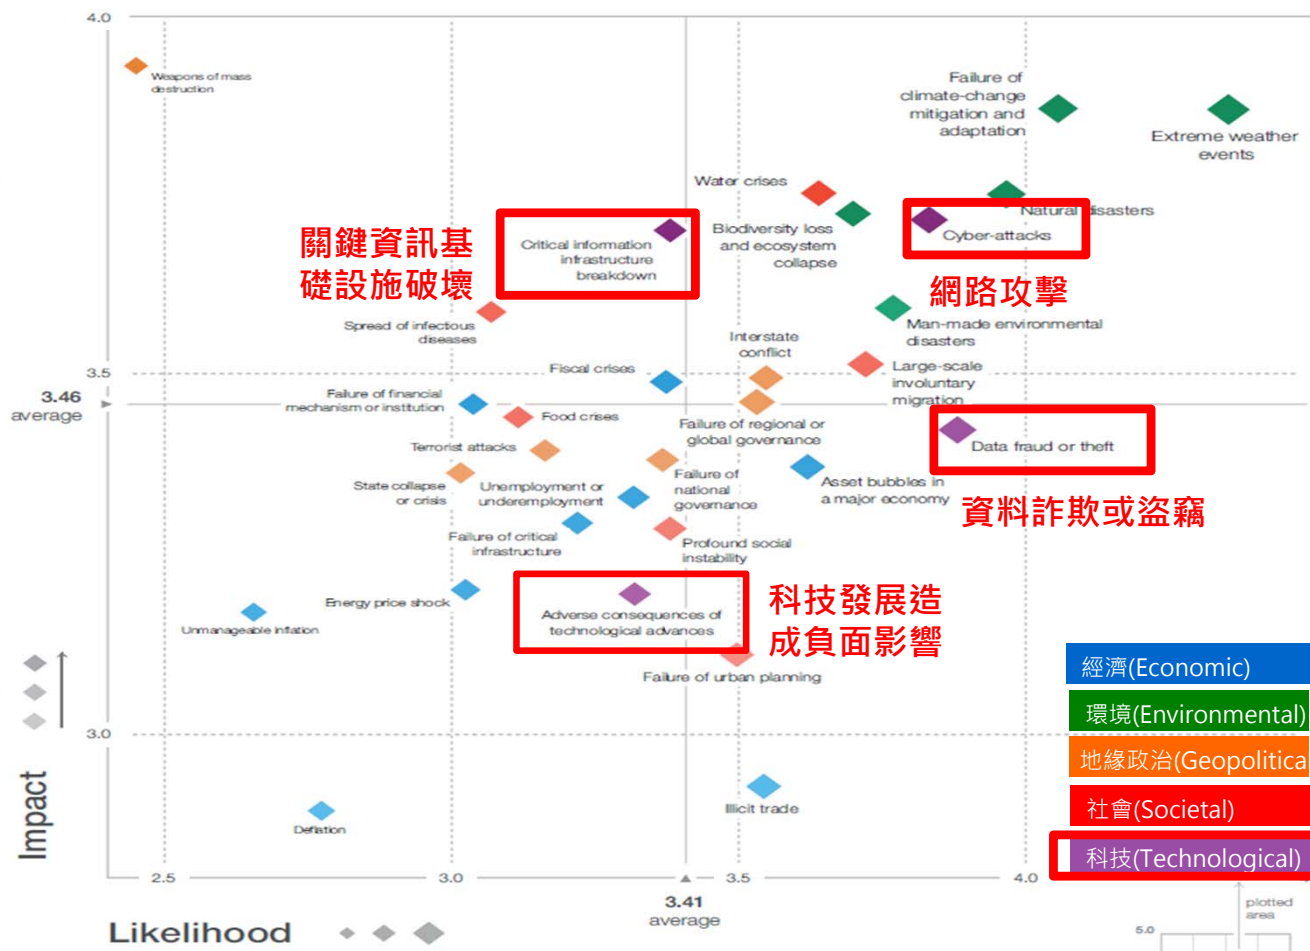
4.0

Weapons of mass destruction

Failure of climate-change mitigation and adaptation

Extreme weather events

Water crises

Natural disasters

Biodiversity loss and ecosystem collapse

Cyber-attacks

關鍵資訊基礎設施破壞

Critical information infrastructure breakdown

網路攻擊

Spread of infectious diseases

Man-made environmental disasters

Interstate conflict

3.5

Fiscal crises

Large-scale involuntary migration

3.46 average

Failure of financial mechanism or institution

Food crises

Failure of regional or global governance

Data fraud or theft

Terrorist attacks

State collapse or crisis

Unemployment or underemployment

Failure of national governance

Asset bubbles in a major economy

資料詐欺或盜竊

Failure of critical infrastructure

Profound social instability

Energy price shock

Unmanageable inflation

Adverse consequences of technological advances

科技發展造成負面影響

Failure of urban planning

經濟(Economic)

環境(Environmental)

地緣政治(Geopolitica

社會(Societal)

科技(Technological)

3.0

Illicit trade

Impact

Deflation

2.5

3.0

3.5

4.0

3.41 average

Likelihood

plotted area

5.0